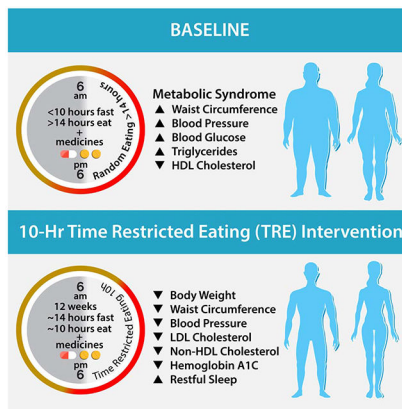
BASELINE

6
am
<10 hours fast
>14 hours eat
+
medicines
pm
6
Random Eating >14 hours

Metabolic Syndrome
▲ Waist Circumference
▲ Blood Pressure
▲ Blood Glucose
▲ Triglycerides
▼ HDL Cholesterol

10-Hr Time Restricted Eating (TRE) Intervention

6
am
12 weeks
~14 hours fast
~10 hours eat
+
medicines
pm
6
Time Restricted Eating 10h

▼ Body Weight
▼ Waist Circumference
▼ Blood Pressure
▼ LDL Cholesterol
▼ Non-HDL Cholesterol
▼ Hemoglobin A1C
▲ Restful Sleep